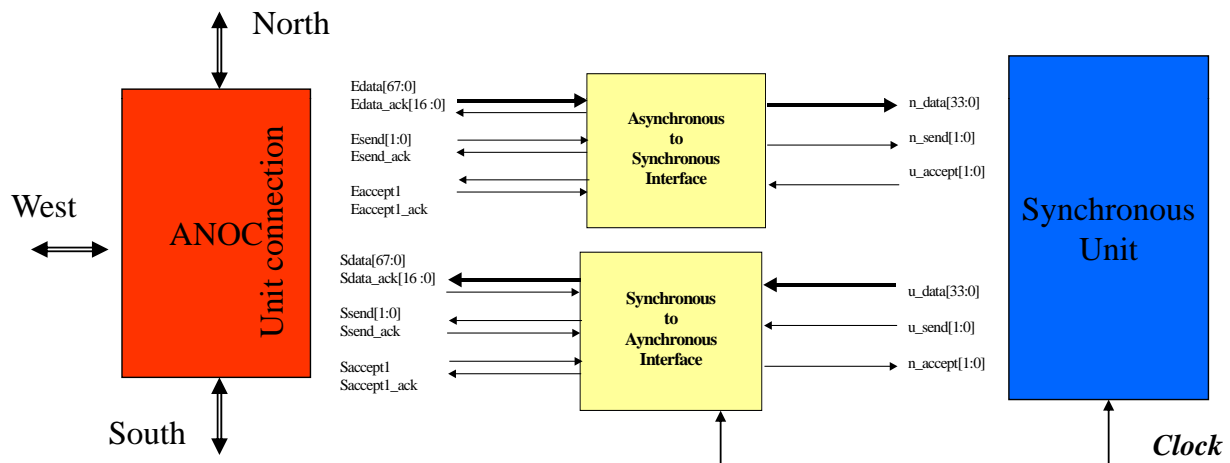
North

West

ANOC

Unit connection

South

Edata[67:0]
Edata_ack[16 :0]

Esend[1:0]
Esend_ack

Eaccept1
Eaccept1_ack

Asynchronous to Synchronous Interface

n_data[33:0]

n_send[1:0]

u_accept[1:0]

Sdata[67:0]
Sdata_ack[16 :0]

Ssend[1:0]
Ssend_ack

Saccept1
Saccept1_ack

Synchronous to Aynchronous Interface

u_data[33:0]

u_send[1:0]

n_accept[1:0]

Synchronous Unit

Clock